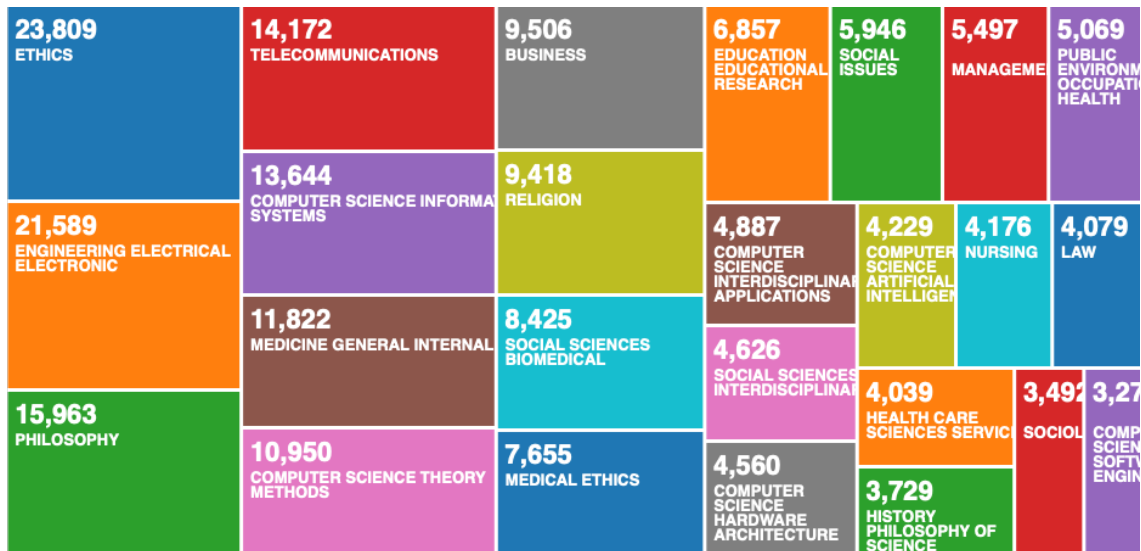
23,809
ETHICS

21,589
ENGINEERING ELECTRICAL ELECTRONIC

15,963
PHILOSOPHY

14,172
TELECOMMUNICATIONS

13,644
COMPUTER SCIENCE INFORMA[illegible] SYSTEMS

11,822
MEDICINE GENERAL INTERNAL

10,950
COMPUTER SCIENCE THEORY METHODS

9,506
BUSINESS

9,418
RELIGION

8,425
SOCIAL SCIENCES BIOMEDICAL

7,655
MEDICAL ETHICS

6,857
EDUCATION EDUCATIONAL RESEARCH

5,946
SOCIAL ISSUES

5,497
MANAGEME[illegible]

5,069
PUBLIC ENVIRONM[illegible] OCCUPATI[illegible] HEALTH

4,887
COMPUTER SCIENCE INTERDISCIPLINA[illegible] APPLICATIONS

4,229
COMPUTER SCIENCE ARTIFICIAL INTELLIGEN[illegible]

4,176
NURSING

4,079
LAW

4,626
SOCIAL SCIENCES INTERDISCIPLINA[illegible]

4,039
HEALTH CARE SCIENCES SERVIC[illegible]

3,492
SOCIOL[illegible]

3,27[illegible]
COMP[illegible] SCIEN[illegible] SOFTW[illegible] ENGIN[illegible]

4,560
COMPUTER SCIENCE HARDWARE ARCHITECTURE

3,729
HISTORY PHILOSOPHY OF SCIENCE